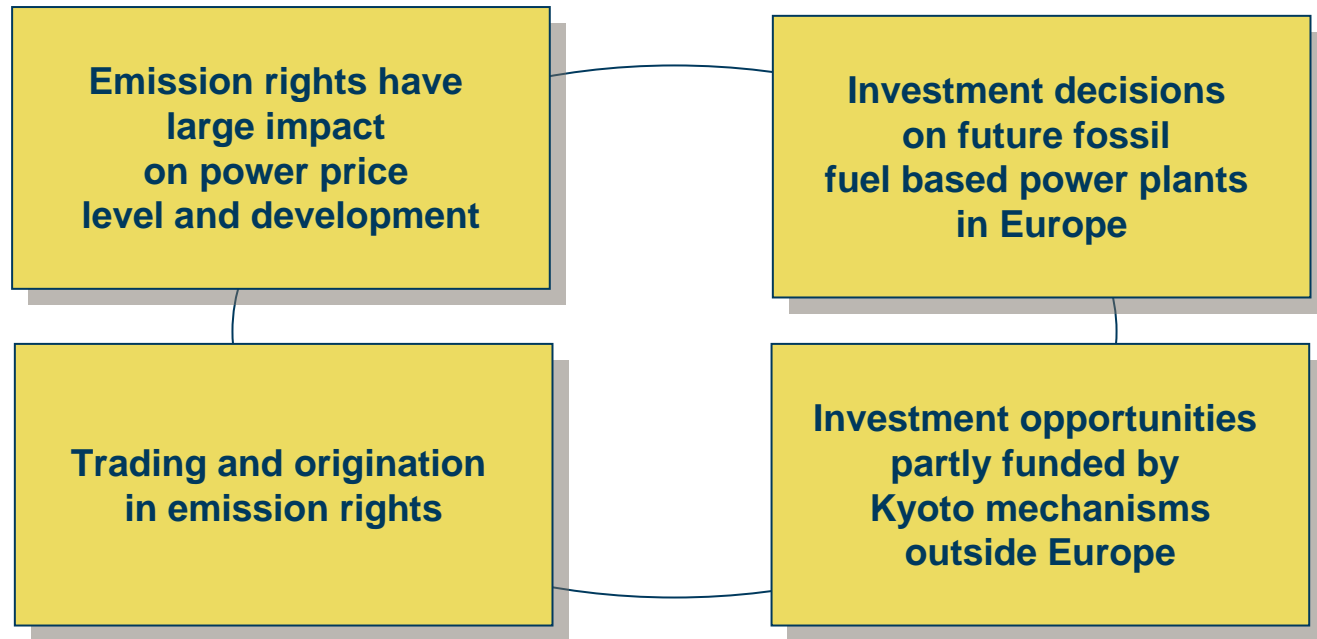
Emission rights have large impact on power price level and development

Investment decisions on future fossil fuel based power plants in Europe

Trading and origination in emission rights

Investment opportunities partly funded by Kyoto mechanisms outside Europe